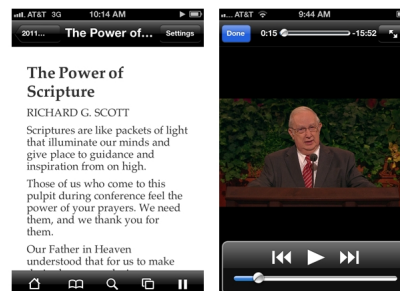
AT&T 3G 10:14 AM

2011... The Power of... Settings

The Power of Scripture

RICHARD G. SCOTT

Scriptures are like packets of light that illuminate our minds and give place to guidance and inspiration from on high.

Those of us who come to this pulpit during conference feel the power of your prayers. We need them, and we thank you for them.

Our Father in Heaven understood that for us to make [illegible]

AT&T 9:44 AM

Done 0:15 -15:52